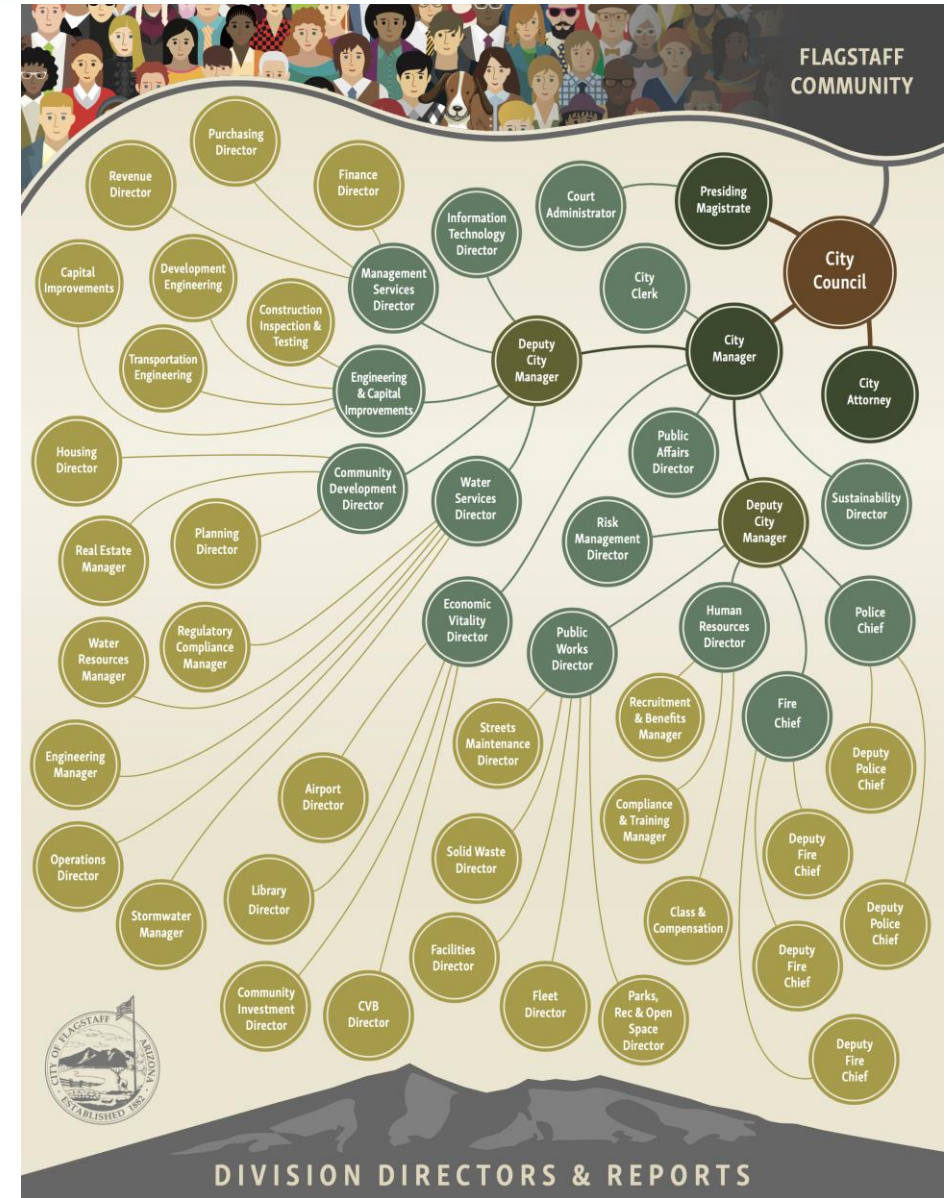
FLAGSTAFF COMMUNITY

City Council

Presiding Magistrate

Court Administrator

City Clerk

City Manager

City Attorney

Deputy City Manager

Information Technology Director

Purchasing Director

Finance Director

Revenue Director

Management Services Director

Capital Improvements

Development Engineering

Construction Inspection & Testing

Transportation Engineering

Engineering & Capital Improvements

Housing Director

Community Development Director

Water Services Director

Public Affairs Director

Sustainability Director

Deputy City Manager

Risk Management Director

Real Estate Manager

Planning Director

Water Resources Manager

Regulatory Compliance Manager

Economic Vitality Director

Public Works Director

Human Resources Director

Police Chief

Recruitment & Benefits Manager

Fire Chief

Engineering Manager

Streets Maintenance Director

Airport Director

Deputy Police Chief

Compliance & Training Manager

Operations Director

Solid Waste Director

Deputy Fire Chief

Library Director

Stormwater Manager

Class & Compensation

Deputy Police Chief

Facilities Director

Deputy Fire Chief

Community Investment Director

CVB Director

Fleet Director

Parks, Rec & Open Space Director

Deputy Fire Chief

CITY OF FLAGSTAFF ARIZONA ESTABLISHED 1882

DIVISION DIRECTORS & REPORTS